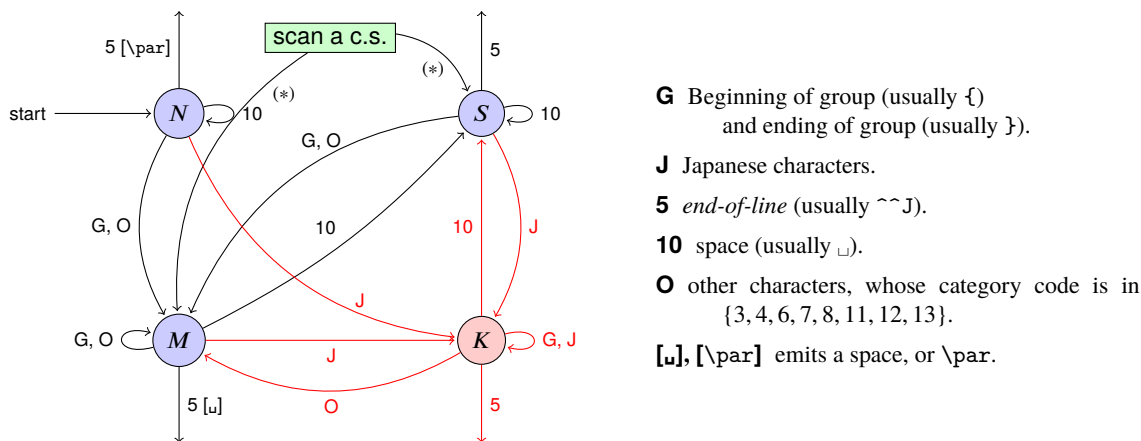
scan a c.s.

5 [\par]

5

(∗)

(∗)

start

$N$

10

$S$

10

G, O

G, O

10

10

J

J

G, O

$M$

J

$K$

G, J

O

5 [␣]

5

**G** Beginning of group (usually {) and ending of group (usually }).

**J** Japanese characters.

**5** *end-of-line* (usually ^^J).

**10** space (usually ␣).

**O** other characters, whose category code is in $\{3, 4, 6, 7, 8, 11, 12, 13\}$.

**[␣], [\par]** emits a space, or \par.